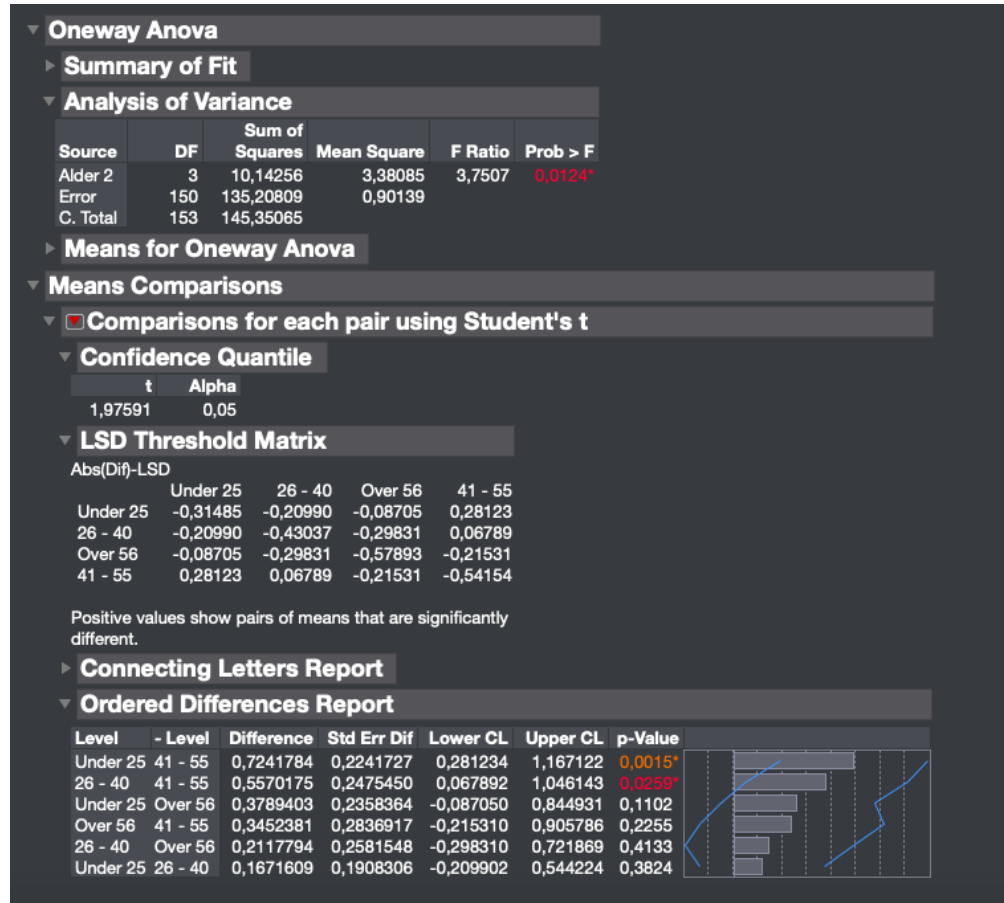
Oneway Anova

Summary of Fit

Analysis of Variance

| Source | DF | Sum of Squares | Mean Square | F Ratio | Prob > F |
|---|---|---|---|---|---|
| Alder 2 | 3 | 10,14256 | 3,38085 | 3,7507 | 0,0124* |
| Error | 150 | 135,20809 | 0,90139 | | |
| C. Total | 153 | 145,35065 | | | |

Means for Oneway Anova

Means Comparisons

Comparisons for each pair using Student's t

Confidence Quantile

| t | Alpha |
|---|---|
| 1,97591 | 0,05 |

LSD Threshold Matrix

Abs(Dif)-LSD

| | Under 25 | 26 - 40 | Over 56 | 41 - 55 |
|---|---|---|---|---|
| Under 25 | -0,31485 | -0,20990 | -0,08705 | 0,28123 |
| 26 - 40 | -0,20990 | -0,43037 | -0,29831 | 0,06789 |
| Over 56 | -0,08705 | -0,29831 | -0,57893 | -0,21531 |
| 41 - 55 | 0,28123 | 0,06789 | -0,21531 | -0,54154 |

Positive values show pairs of means that are significantly different.

Connecting Letters Report

Ordered Differences Report

| Level | - Level | Difference | Std Err Dif | Lower CL | Upper CL | p-Value |
|---|---|---|---|---|---|---|
| Under 25 | 41 - 55 | 0,7241784 | 0,2241727 | 0,281234 | 1,167122 | 0,0015* |
| 26 - 40 | 41 - 55 | 0,5570175 | 0,2475450 | 0,067892 | 1,046143 | 0,0259* |
| Under 25 | Over 56 | 0,3789403 | 0,2358364 | -0,087050 | 0,844931 | 0,1102 |
| Over 56 | 41 - 55 | 0,3452381 | 0,2836917 | -0,215310 | 0,905786 | 0,2255 |
| 26 - 40 | Over 56 | 0,2117794 | 0,2581548 | -0,298310 | 0,721869 | 0,4133 |
| Under 25 | 26 - 40 | 0,1671609 | 0,1908306 | -0,209902 | 0,544224 | 0,3824 |